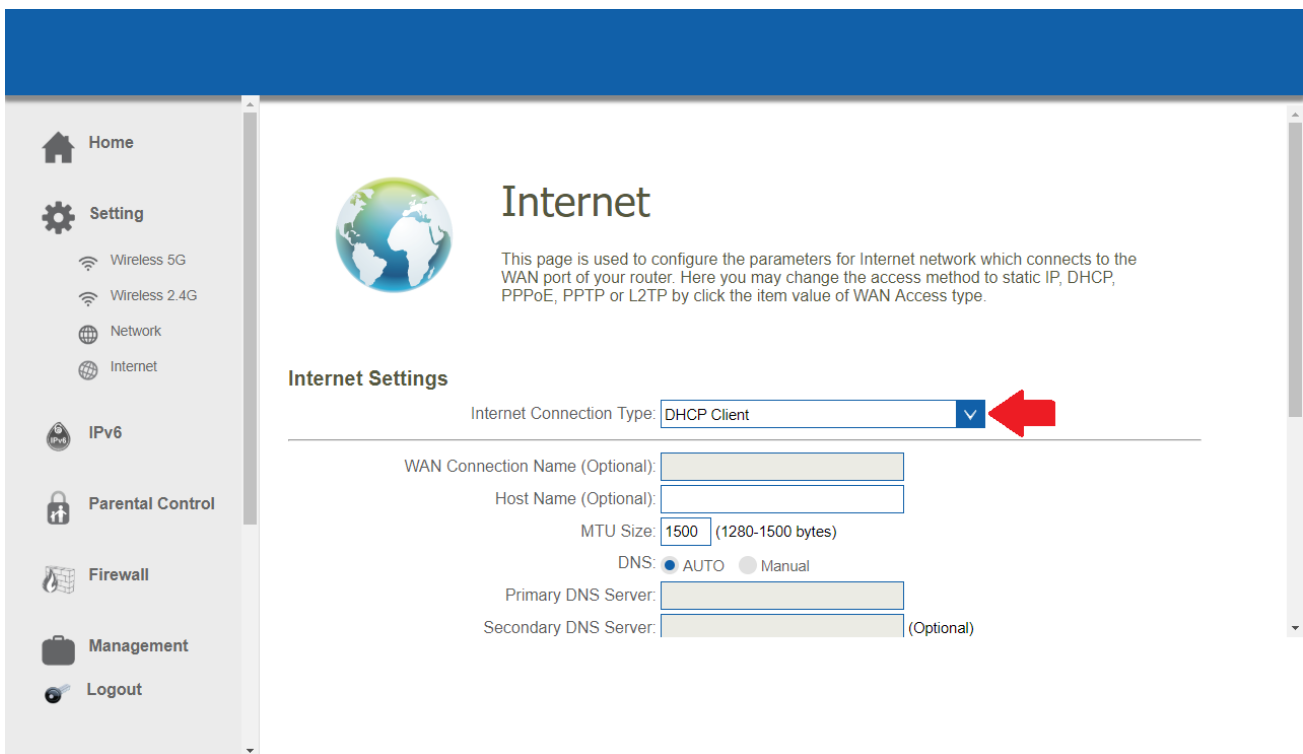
Home

Setting

Wireless 5G

Wireless 2.4G

Network

Internet

IPv6

Parental Control

Firewall

Management

Logout

Internet

This page is used to configure the parameters for Internet network which connects to the WAN port of your router. Here you may change the access method to static IP, DHCP, PPPoE, PPTP or L2TP by click the item value of WAN Access type.

Internet Settings

Internet Connection Type: DHCP Client

WAN Connection Name (Optional):

Host Name (Optional):

MTU Size: 1500 (1280-1500 bytes)

DNS: AUTO Manual

Primary DNS Server:

Secondary DNS Server: (Optional)